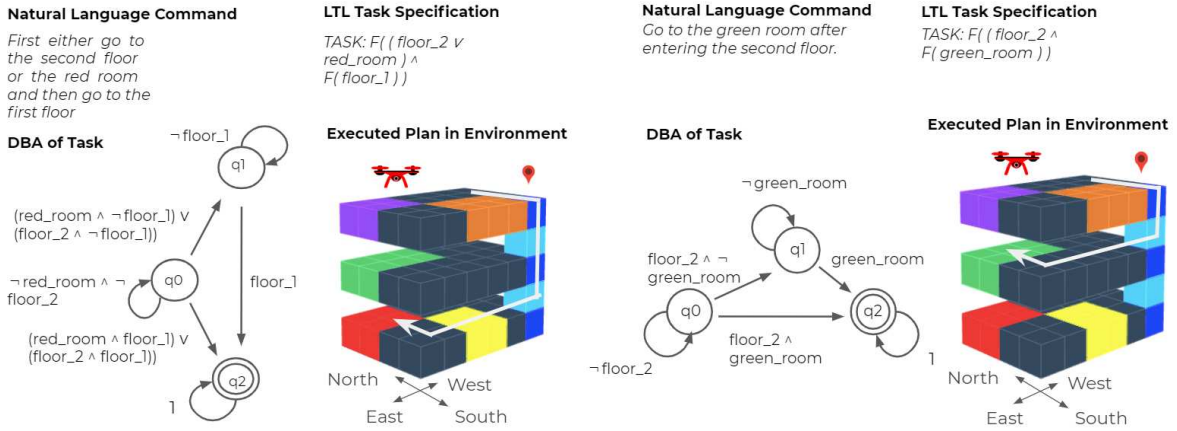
Natural Language Command

First either go to the second floor or the red room and then go to the first floor

LTL Task Specification

TASK: F( ( floor_2 ∨ red_room ) ∧ F( floor_1 ) )

DBA of Task

¬ floor_1

q1

(red_room ∧ ¬ floor_1) ∨ (floor_2 ∧ ¬ floor_1))

¬ red_room ∧ ¬ floor_2

q0

floor_1

(red_room ∧ floor_1) ∨ (floor_2 ∧ floor_1))

q2

1

Executed Plan in Environment

North

West

East

South

Natural Language Command

Go to the green room after entering the second floor.

LTL Task Specification

TASK: F( ( floor_2 ∧ F( green_room ) )

DBA of Task

¬ green_room

q1

floor_2 ∧ ¬ green_room

green_room

q0

q2

floor_2 ∧ green_room

¬ floor_2

1

Executed Plan in Environment

North

West

East

South